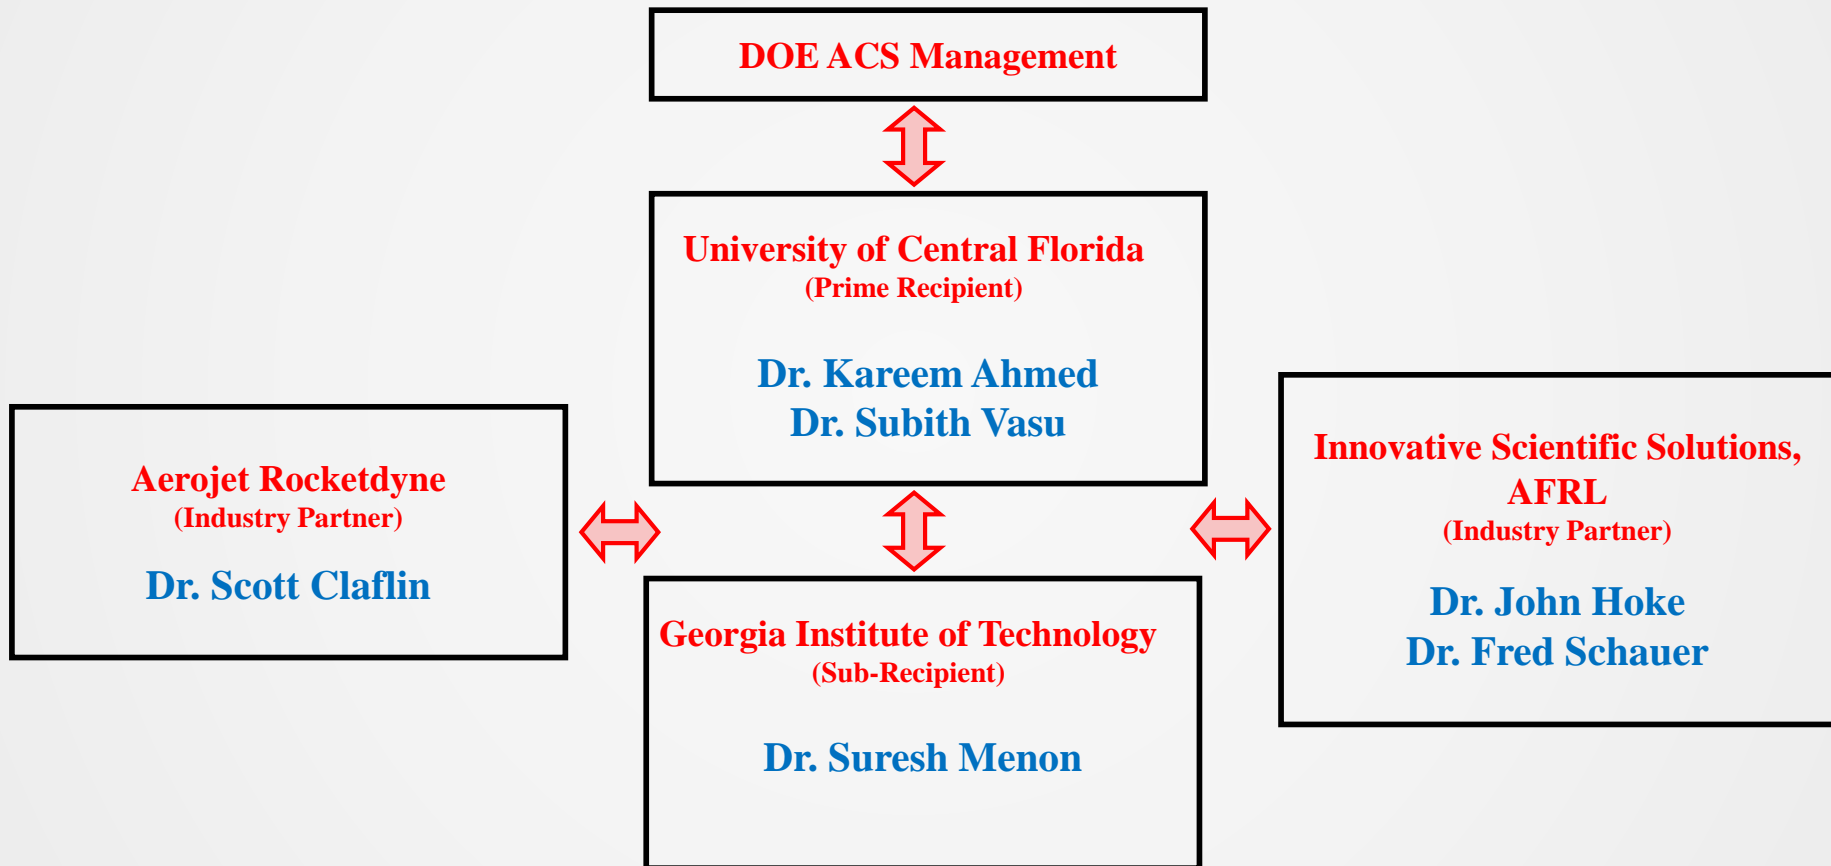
DOE ACS Management

University of Central Florida
(Prime Recipient)

Dr. Kareem Ahmed
Dr. Subith Vasu

Aerojet Rocketdyne
(Industry Partner)

Dr. Scott Claflin

Georgia Institute of Technology
(Sub-Recipient)

Dr. Suresh Menon

Innovative Scientific Solutions, AFRL
(Industry Partner)

Dr. John Hoke
Dr. Fred Schauer